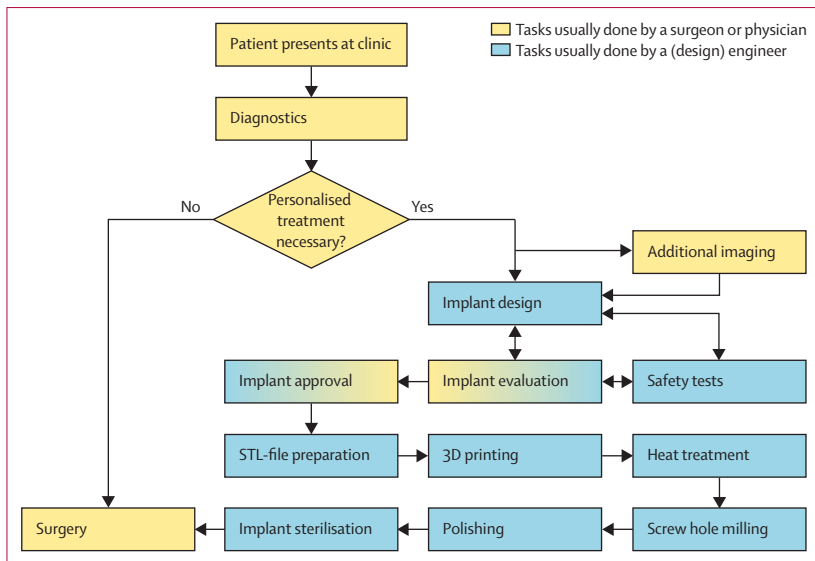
Tasks usually done by a surgeon or physician
Tasks usually done by a (design) engineer

Patient presents at clinic

Diagnostics

Personalised treatment necessary?

No

Yes

Additional imaging

Implant design

Implant approval

Implant evaluation

Safety tests

STL-file preparation

3D printing

Heat treatment

Surgery

Implant sterilisation

Polishing

Screw hole milling